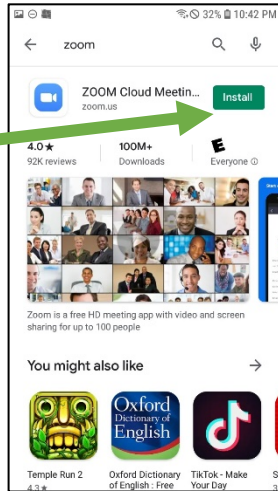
32% 10:42 PM

zoom

ZOOM Cloud Meetin...
zoom.us

Install

4.0★
92K reviews

100M+
Downloads

E
Everyone

Zoom is a free HD meeting app with video and screen sharing for up to 100 people

You might also like

Oxford Dictionary of English

Temple Run 2
4.3★

Oxford Dictionary of English : Free

TikTok - Make Your Day